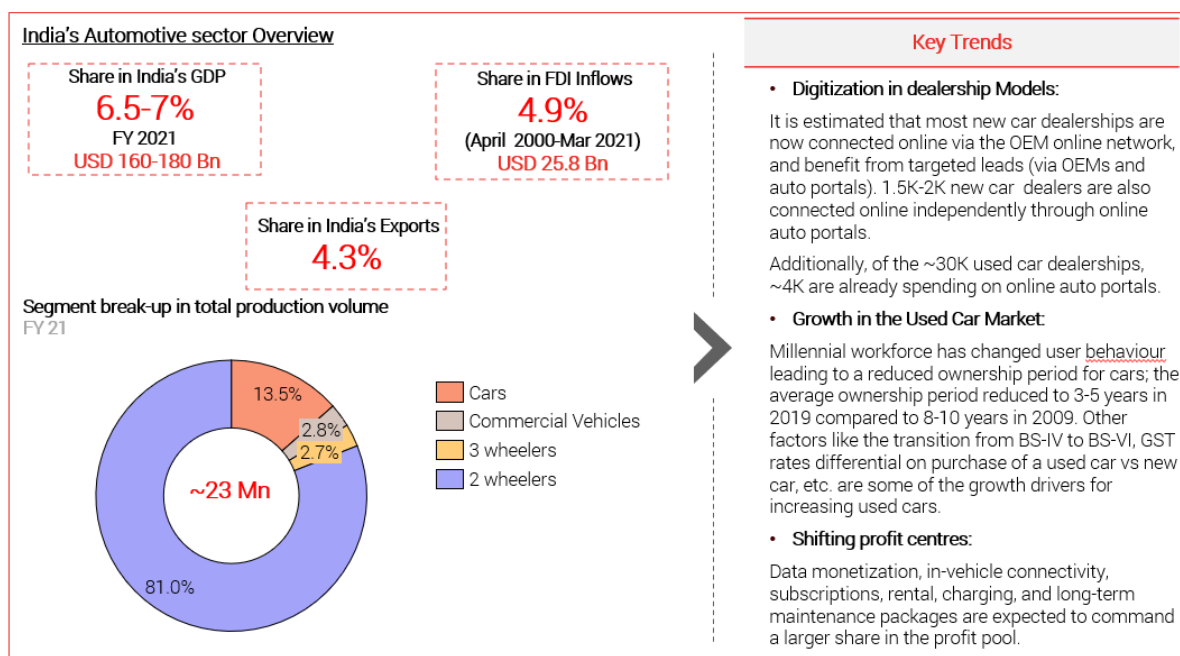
India's Automotive sector Overview

Share in India's GDP
6.5-7%
FY 2021
USD 160-180 Bn

Share in FDI Inflows
4.9%
(April 2000-Mar 2021)
USD 25.8 Bn

Share in India's Exports
4.3%

Segment break-up in total production volume
FY 21

13.5%
2.8%
2.7%
~23 Mn
81.0%

Cars
Commercial Vehicles
3 wheelers
2 wheelers

Key Trends

• Digitization in dealership Models:

It is estimated that most new car dealerships are now connected online via the OEM online network, and benefit from targeted leads (via OEMs and auto portals). 1.5K-2K new car dealers are also connected online independently through online auto portals.

Additionally, of the ~30K used car dealerships, ~4K are already spending on online auto portals.

• Growth in the Used Car Market:

Millennial workforce has changed user behaviour leading to a reduced ownership period for cars; the average ownership period reduced to 3-5 years in 2019 compared to 8-10 years in 2009. Other factors like the transition from BS-IV to BS-VI, GST rates differential on purchase of a used car vs new car, etc. are some of the growth drivers for increasing used cars.

• Shifting profit centres:

Data monetization, in-vehicle connectivity, subscriptions, rental, charging, and long-term maintenance packages are expected to command a larger share in the profit pool.